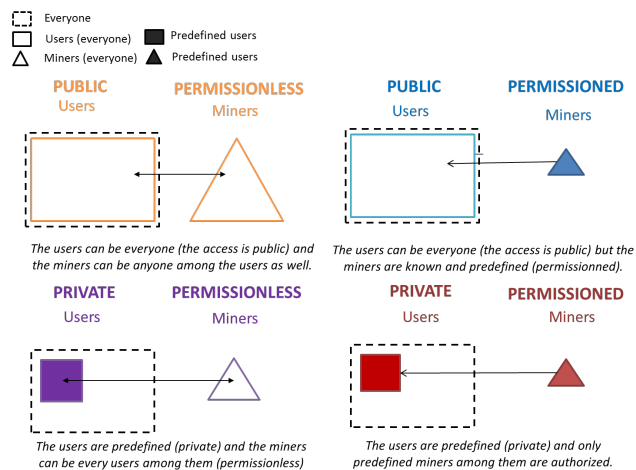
Everyone
Users (everyone)
Miners (everyone)
Predefined users
Predefined users

PUBLIC
Users

PERMISSIONLESS
Miners

The users can be everyone (the access is public) and the miners can be anyone among the users as well.

PUBLIC
Users

PERMISSIONED
Miners

The users can be everyone (the access is public) but the miners are known and predefined (permissionned).

PRIVATE
Users

PERMISSIONLESS
Miners

The users are predefined (private) and the miners can be every users among them (permissionless)

PRIVATE
Users

PERMISSIONED
Miners

The users are predefined (private) and only predefined miners among them are authorized.